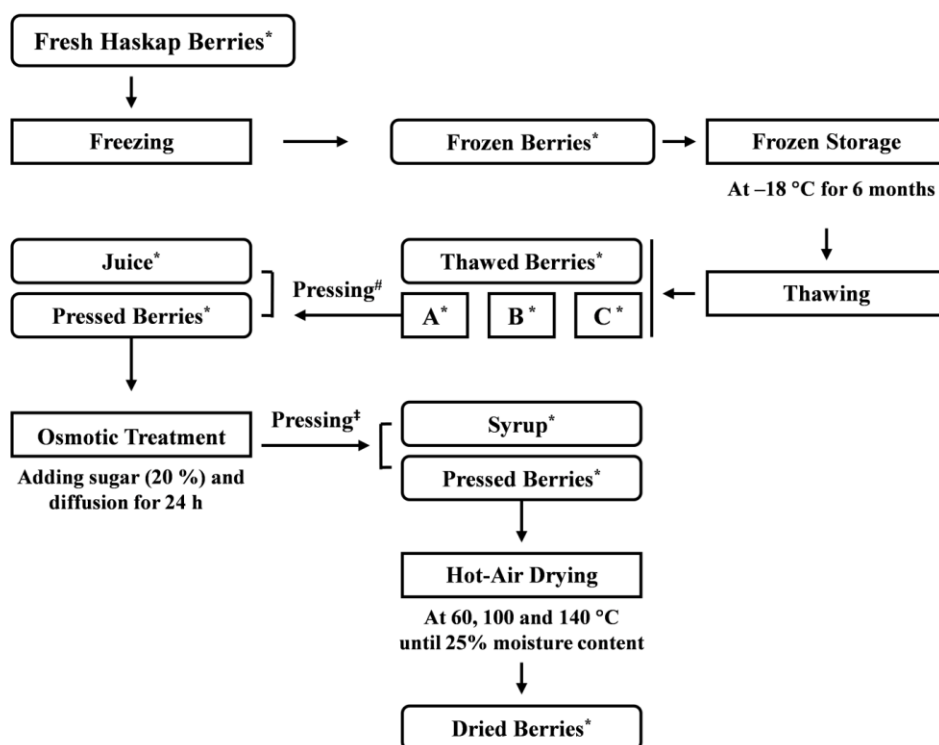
Fresh Haskap Berries*

Freezing

Frozen Berries*

Frozen Storage

At –18 °C for 6 months

Juice*

Pressed Berries*

Pressing#

Thawed Berries*

A*

B*

C*

Thawing

Osmotic Treatment

Adding sugar (20 %) and diffusion for 24 h

Pressing‡

Syrup*

Pressed Berries*

Hot-Air Drying

At 60, 100 and 140 °C until 25% moisture content

Dried Berries*